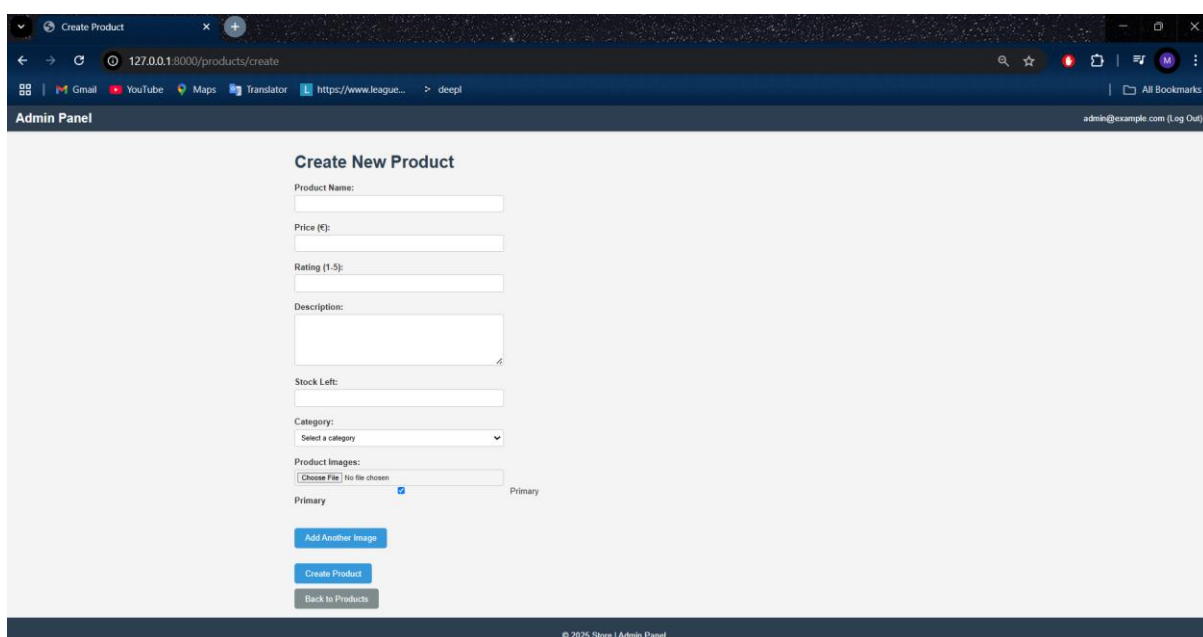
Create Product

127.0.0.1:8000/products/create

Gmail YouTube Maps Translator https://www.league... deepl

All Bookmarks

Admin Panel

admin@example.com (Log Out)

Create New Product

Product Name:

Price (€):

Rating (1-5):

Description:

Stock Left:

Category:

Select a category

Product Images:

Choose File No file chosen

Primary

Primary

Add Another Image

Create Product

Back to Products

© 2025 Store | Admin Panel